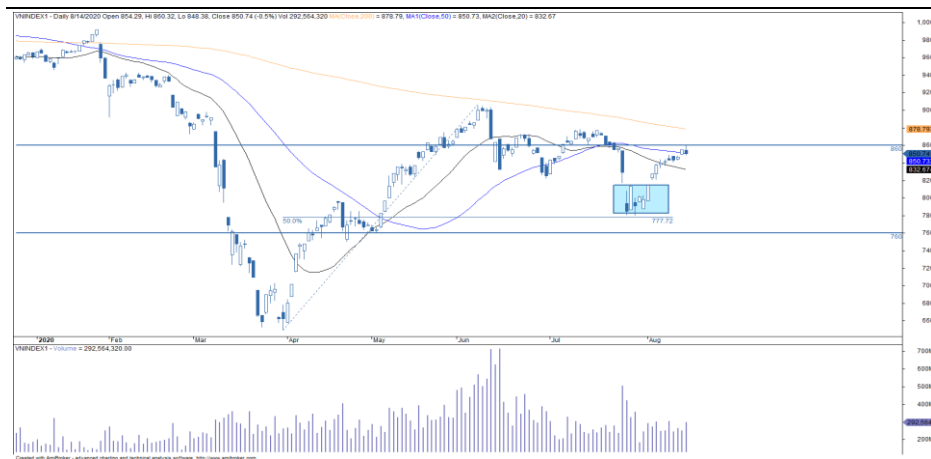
VNINDEX1 - Daily 8/14/2020 Open 854.29, Hi 860.32, Lo 848.38, Close 850.74 (-0.5%) Vol 292,564,320 MA(Close,200) = 878.79, MA1(Close,50) = 850.73, MA2(Close,20) = 832.67

1,000
980
960
940
920
900
880
878.79
860
850.73
832.67
820
800
780
760
740
720
700
680
660

860
760

50.0%
777.72

2020
Feb
Mar
Apr
May
Jun
Jul
Aug

VNINDEX1 - Volume = 292,564,320.00

700M
600M
500M
400M
300M
292.564
200M

Created with AmiBroker - advanced charting and technical analysis software. http://www.amibroker.com